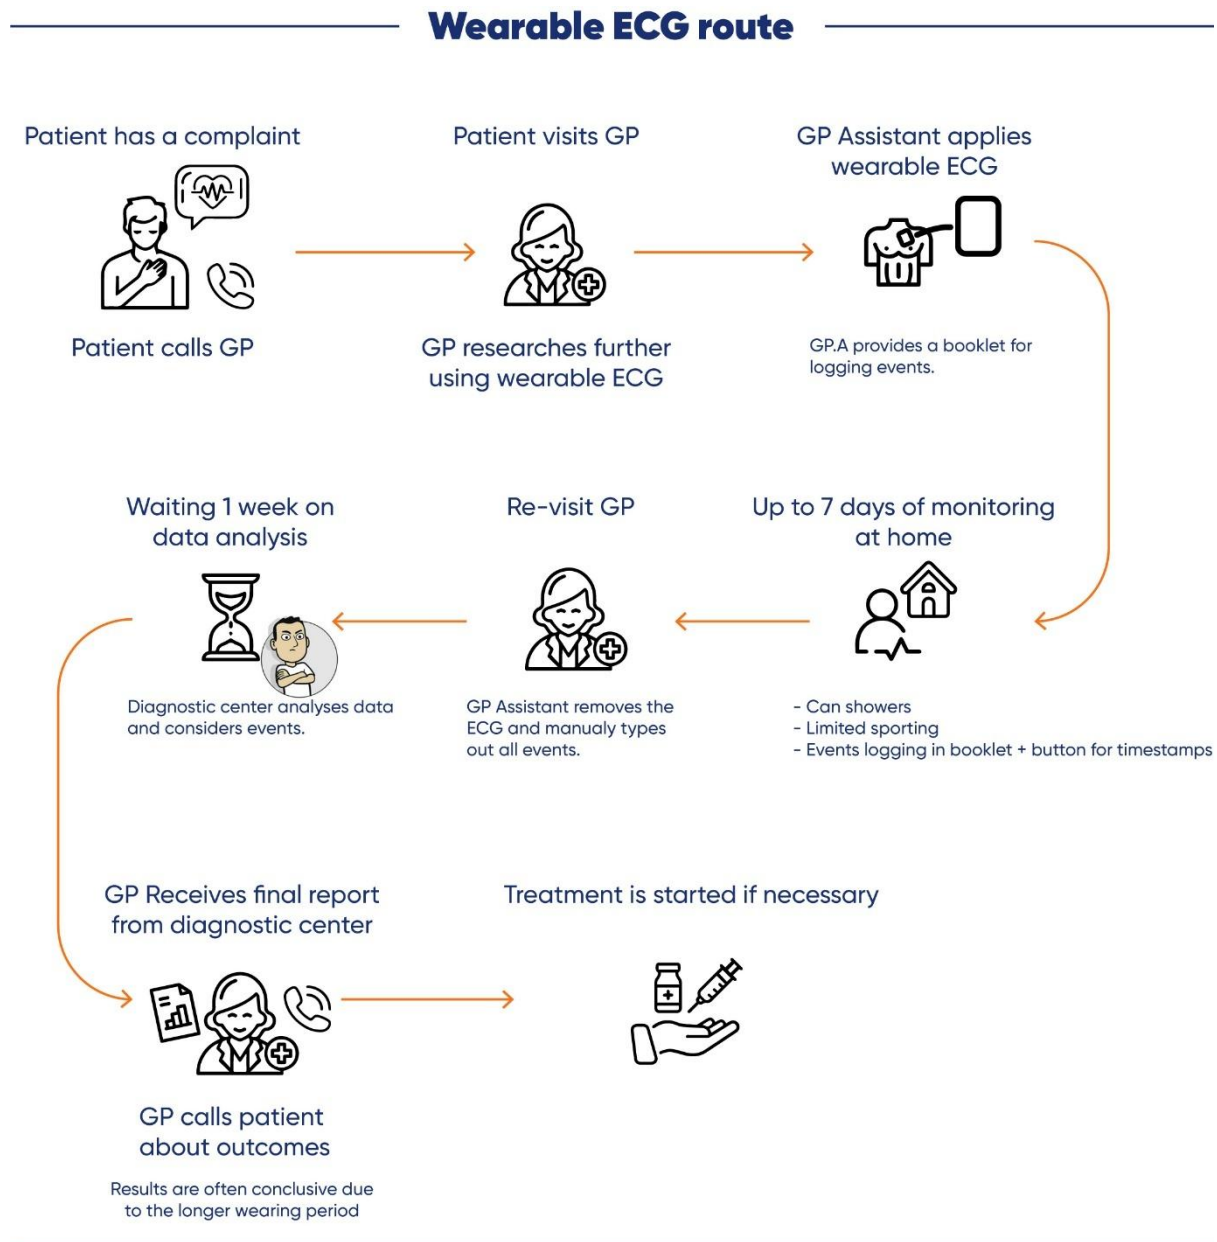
Wearable ECG route

Patient has a complaint

Patient calls GP

Patient visits GP

GP researches further using wearable ECG

GP Assistant applies wearable ECG

GP.A provides a booklet for logging events.

Waiting 1 week on data analysis

Diagnostic center analyses data and considers events.

Re-visit GP

GP Assistant removes the ECG and manualy types out all events.

Up to 7 days of monitoring at home

- Can showers
- Limited sporting
- Events logging in booklet + button for timestamps

GP Receives final report from diagnostic center

GP calls patient about outcomes

Results are often conclusive due to the longer wearing period

Treatment is started if necessary